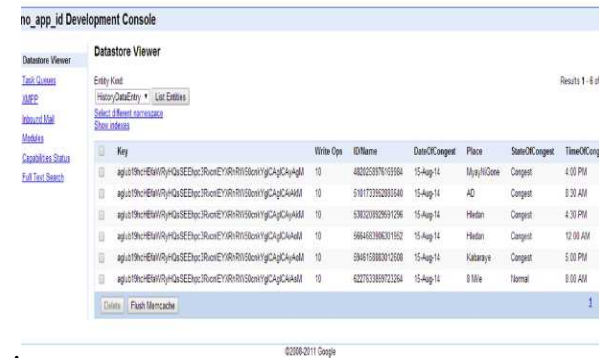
no_app_id Development Console

Datastore Viewer
Task Queues
XMPP
Inbound Mail
Modules
Capabilities Status
Full Text Search

Datastore Viewer

Entity Kind:
HistoryDataEntry ▾ List Entities
Select different namespace
Show indexes

Results 1 - 6 of

| | Key | Write Ops | ID/Name | DateOfCongest | Place | StateOfCongest | TimeOfCong |
|---|---|---|---|---|---|---|---|
| | aglub19hcHBfaWRyHQsSEEhpc3RvcnlEYXRhRW50cnkYgICAgICAyAgM | 10 | 4820258976193984 | 15-Aug-14 | MyayNiGone | Congest | 4:00 PM |
| | aglub19hcHBfaWRyHQsSEEhpc3RvcnlEYXRhRW50cnkYgICAgICAgM | 10 | 5101733952083840 | 15-Aug-14 | AD | Congest | 8:30 AM |
| | aglub19hcHBfaWRyHQsSEEhpc3RvcnlEYXRhRW50cnkYgICAgICAyAgM | 10 | 5383208929693296 | 15-Aug-14 | Hledan | Congest | 4:30 PM |
| | aglub19hcHBfaWRyHQsSEEhpc3RvcnlEYXRhRW50cnkYgICAgICAiAgM | 10 | 5664683906301952 | 15-Aug-14 | Hledan | Congest | 12:00 AM |
| | aglub19hcHBfaWRyHQsSEEhpc3RvcnlEYXRhRW50cnkYgICAgICAyAgM | 10 | 5946158883012608 | 15-Aug-14 | Kabaraye | Congest | 5:00 PM |
| | aglub19hcHBfaWRyHQsSEEhpc3RvcnlEYXRhRW50cnkYgICAgICAkAgM | 10 | 6227633859723264 | 15-Aug-14 | 8 Mile | Normal | 8:00 AM |

Delete Flush Memcache

1

©2008-2011 Google